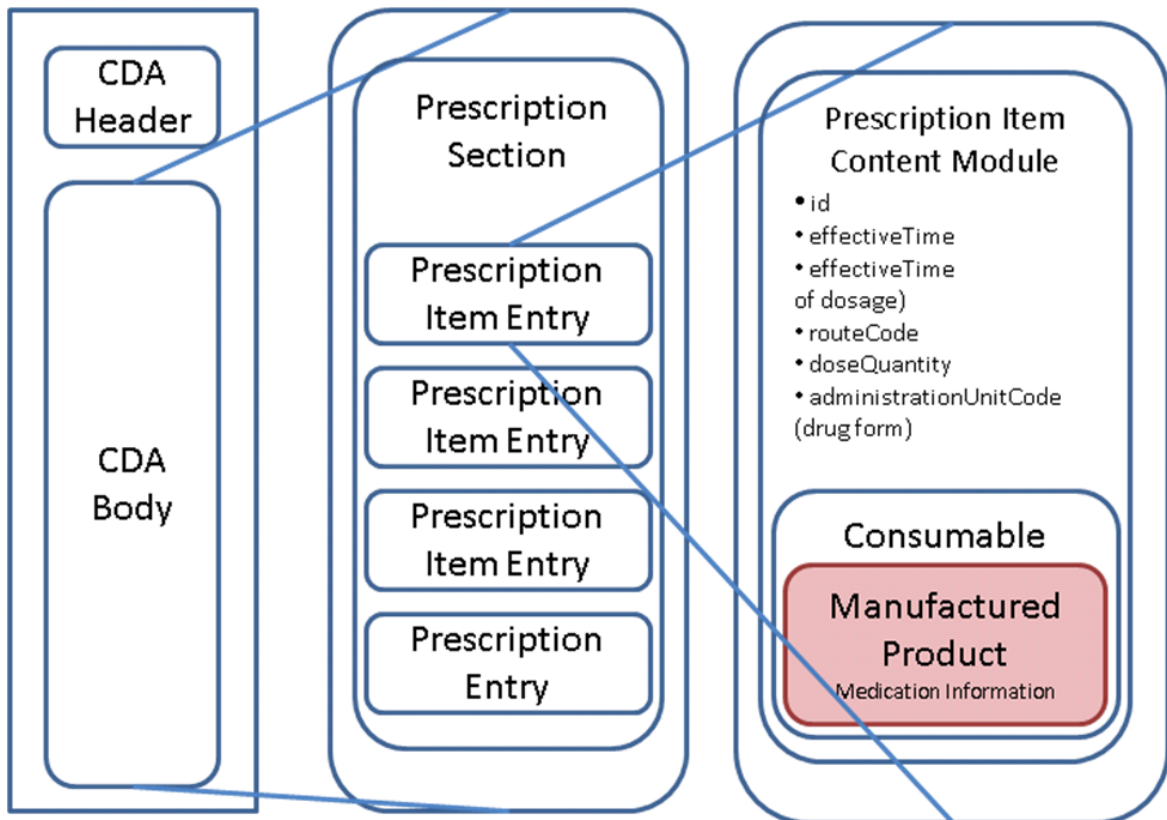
CDA Header

CDA Body

Prescription Section

Prescription Item Entry

Prescription Item Entry

Prescription Item Entry

Prescription Entry

Prescription Item Content Module

• id
• effectiveTime
• effectiveTime of dosage)
• routeCode
• doseQuantity
• administrationUnitCode (drug form)

Consumable

Manufactured Product
Medication Information